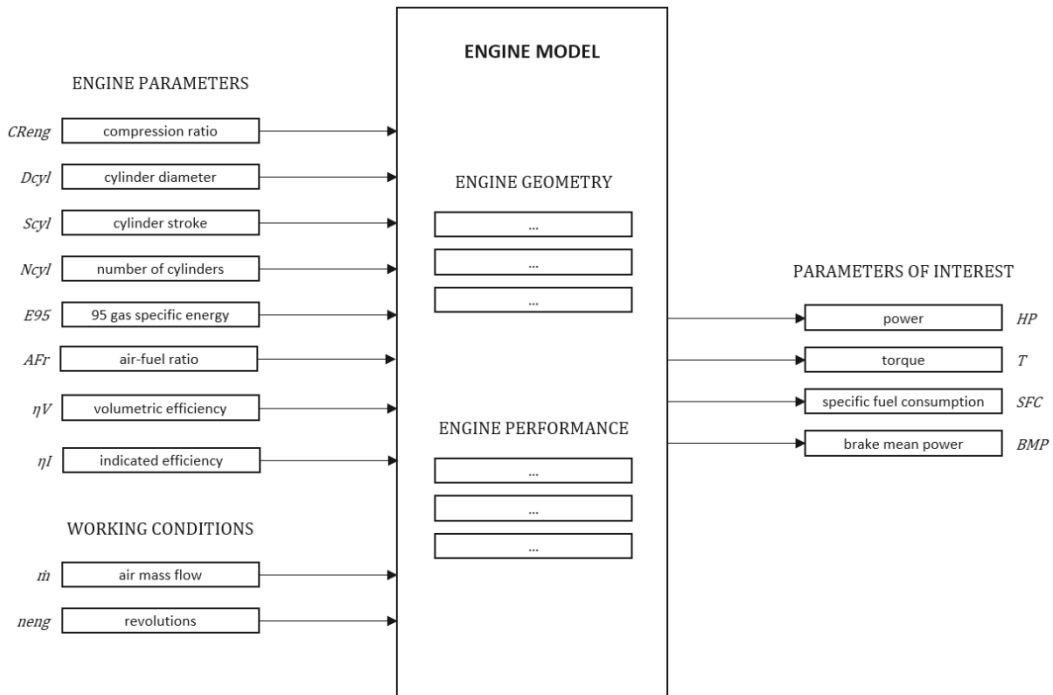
ENGINE PARAMETERS

$CReng$ compression ratio

$Dcyl$ cylinder diameter

$Scyl$ cylinder stroke

$Ncyl$ number of cylinders

$E95$ 95 gas specific energy

$AFr$ air-fuel ratio

$\eta V$ volumetric efficiency

$\eta I$ indicated efficiency

WORKING CONDITIONS

$\dot{m}$ air mass flow

$neng$ revolutions

ENGINE MODEL

ENGINE GEOMETRY

...

...

...

ENGINE PERFORMANCE

...

...

...

PARAMETERS OF INTEREST

power $HP$

torque $T$

specific fuel consumption $SFC$

brake mean power $BMP$